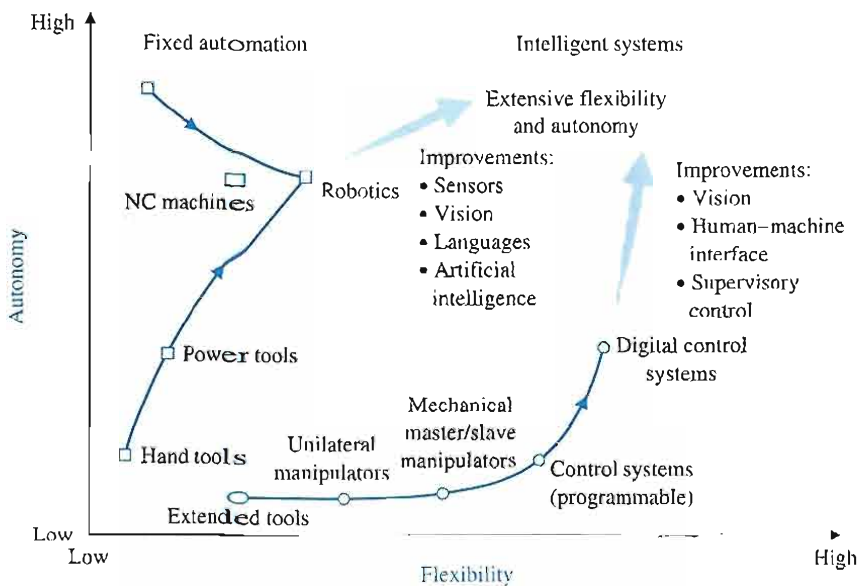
High

Fixed automation

Intelligent systems

Extensive flexibility and autonomy

Improvements:
• Sensors
• Vision
• Languages
• Artificial intelligence

Improvements:
• Vision
• Human–machine interface
• Supervisory control

NC machines

Robotics

Autonomy

Power tools

Digital control systems

Mechanical master/slave manipulators

Unilateral manipulators

Hand tools

Control systems (programmable)

Extended tools

Low

Low

Flexibility

High